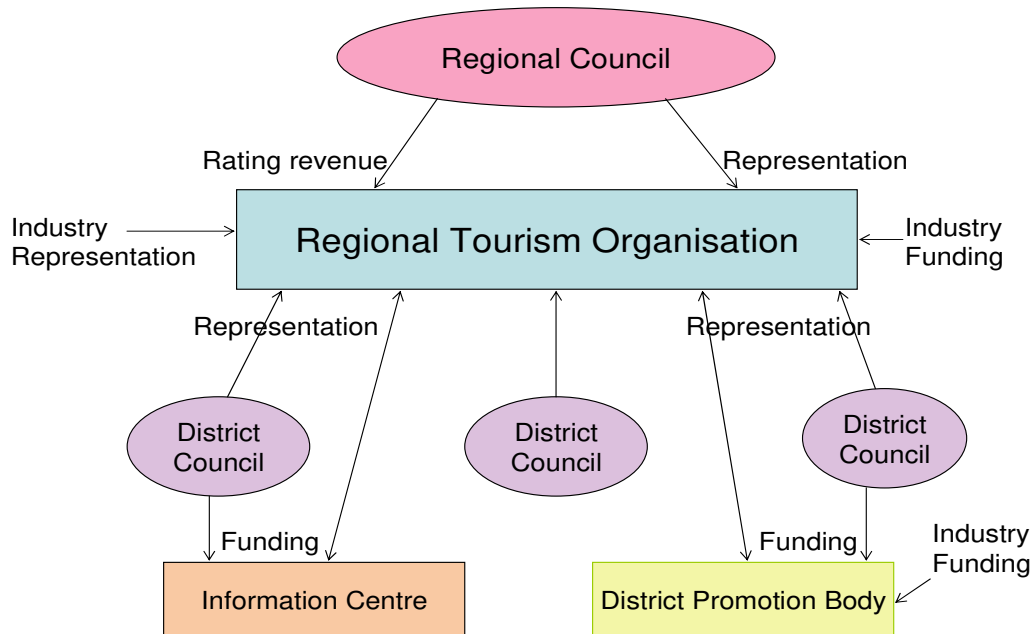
Regional Council

Rating revenue

Representation

Industry Representation

Regional Tourism Organisation

Industry Funding

Representation

Representation

District Council

District Council

District Council

Funding

Funding

Industry Funding

Information Centre

District Promotion Body